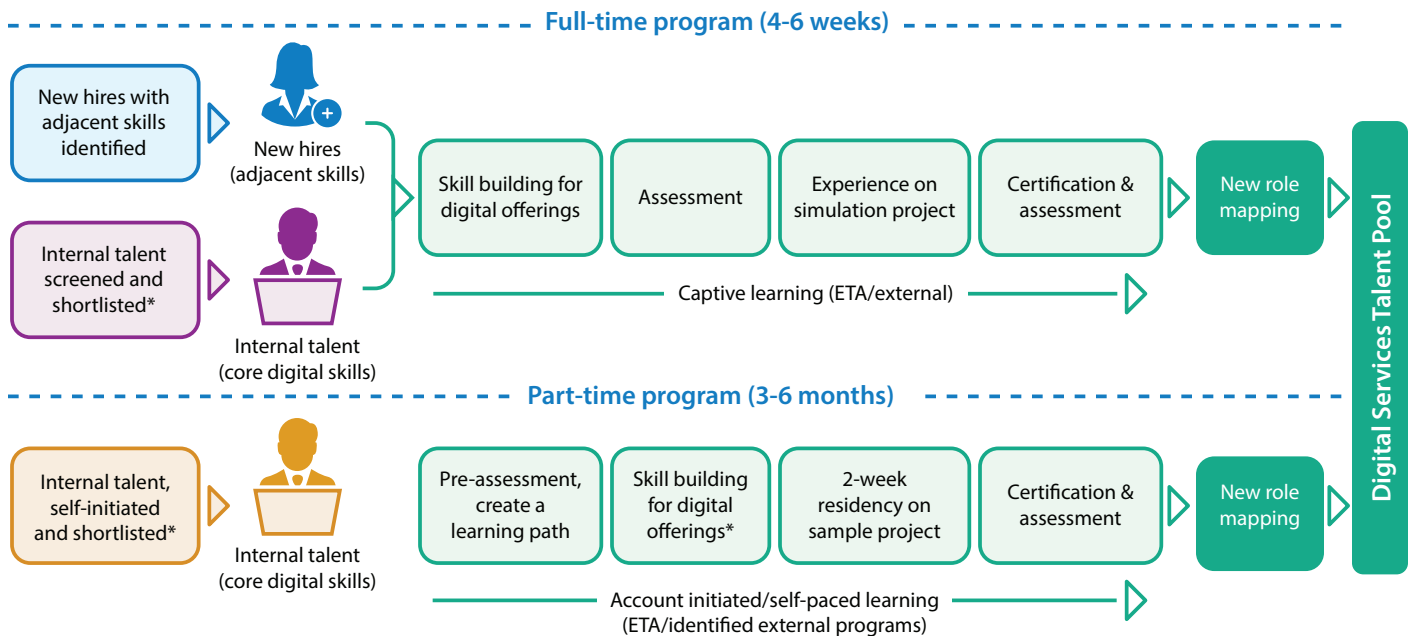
Full-time program (4-6 weeks)

New hires with adjacent skills identified

New hires (adjacent skills)

Internal talent screened and shortlisted*

Internal talent (core digital skills)

Skill building for digital offerings

Assessment

Experience on simulation project

Certification & assessment

New role mapping

Captive learning (ETA/external)

Part-time program (3-6 months)

Internal talent, self-initiated and shortlisted*

Internal talent (core digital skills)

Pre-assessment, create a learning path

Skill building for digital offerings*

2-week residency on sample project

Certification & assessment

New role mapping

Account initiated/self-paced learning (ETA/identified external programs)

Digital Services Talent Pool